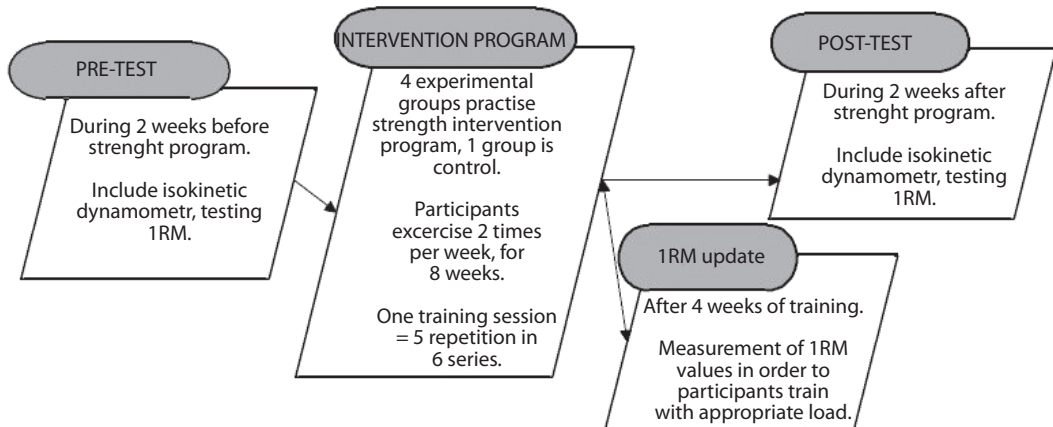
PRE-TEST

During 2 weeks before strenght program.

Include isokinetic dynamometr, testing 1RM.

INTERVENTION PROGRAM

4 experimental groups practise strength intervention program, 1 group is control.

Participants excercise 2 times per week, for 8 weeks.

One training session = 5 repetition in 6 series.

POST-TEST

During 2 weeks after strenght program.

Include isokinetic dynamometr, testing 1RM.

1RM update

After 4 weeks of training.

Measurement of 1RM values in order to participants train with appropriate load.